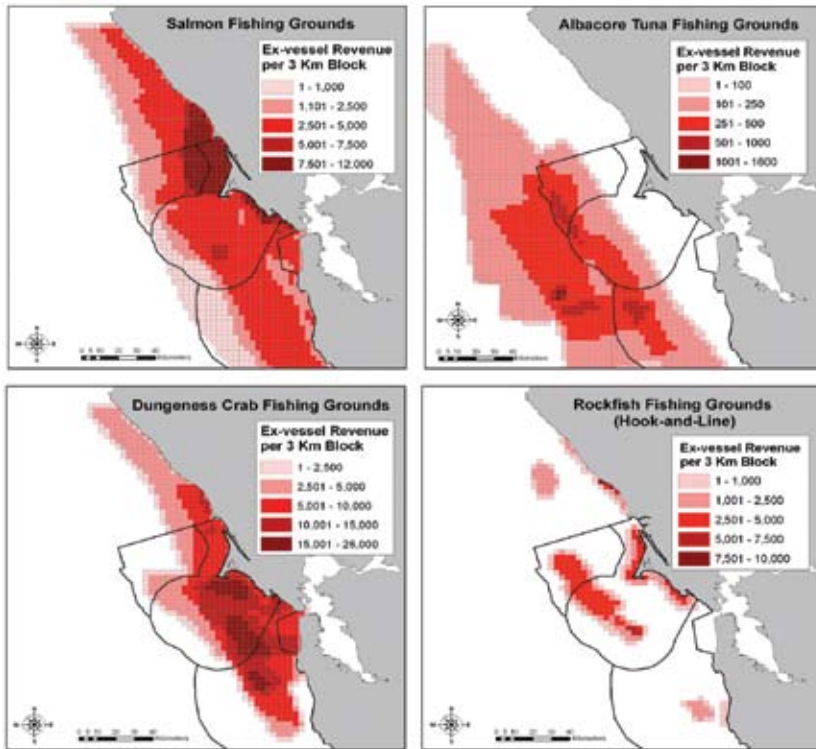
Salmon Fishing Grounds

Ex-vessel Revenue per 3 Km Block

1 - 1,000
1,101 - 2,500
2,501 - 5,000
5,001 - 7,500
7,501 - 12,000

Albacore Tuna Fishing Grounds

Ex-vessel Revenue per 3 Km Block

1 - 100
101 - 250
251 - 500
501 - 1000
1001 - 1600

Dungeness Crab Fishing Grounds

Ex-vessel Revenue per 3 Km Block

1 - 2,500
2,501 - 5,000
5,001 - 10,000
10,001 - 15,000
15,001 - 26,000

Rockfish Fishing Grounds (Hook-and-Line)

Ex-vessel Revenue per 3 Km Block

1 - 1,000
1,001 - 2,500
2,501 - 5,000
5,001 - 7,500
7,501 - 10,000